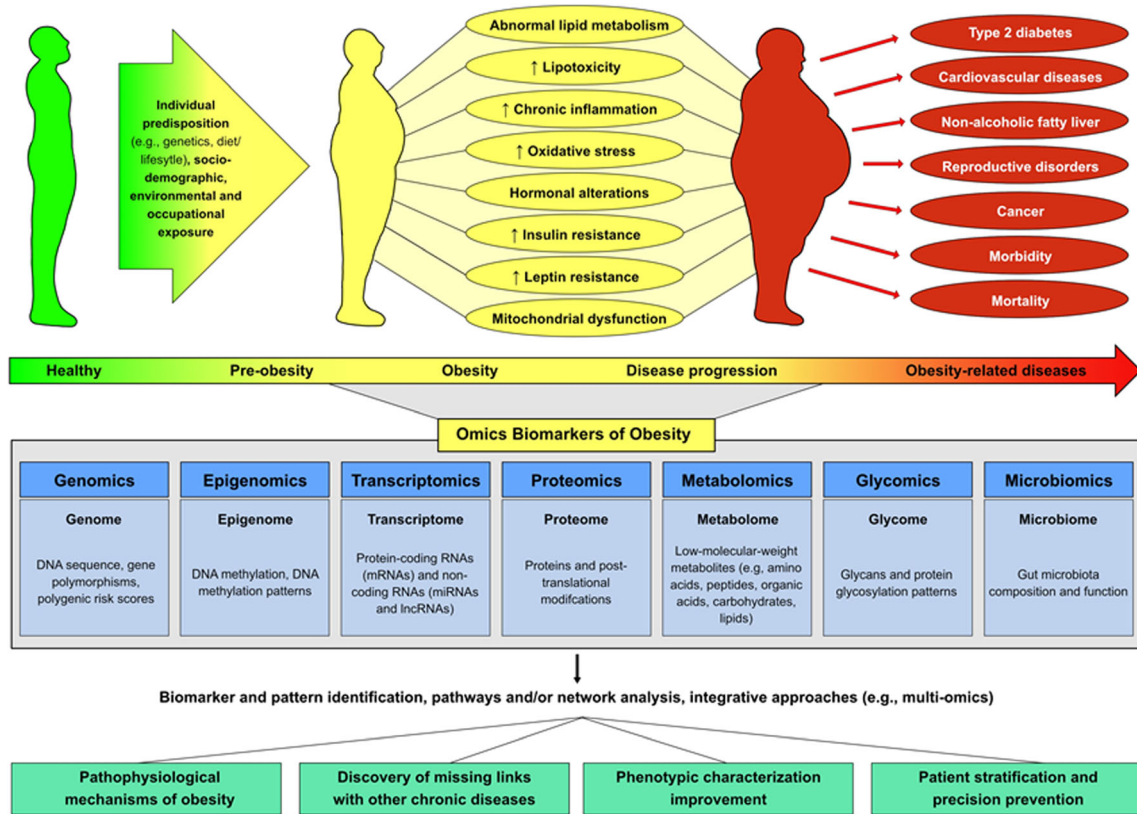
Individual predisposition (e.g., genetics, diet/ lifestyle), socio-demographic, environmental and occupational exposure

Abnormal lipid metabolism
↑ Lipotoxicity
↑ Chronic inflammation
↑ Oxidative stress
Hormonal alterations
↑ Insulin resistance
↑ Leptin resistance
Mitochondrial dysfunction

Type 2 diabetes
Cardiovascular diseases
Non-alcoholic fatty liver
Reproductive disorders
Cancer
Morbidity
Mortality

Healthy
Pre-obesity
Obesity
Disease progression
Obesity-related diseases

Omics Biomarkers of Obesity

| Genomics | Epigenomics | Transcriptomics | Proteomics | Metabolomics | Glycomics | Microbiomics |
|---|---|---|---|---|---|---|
| Genome | Epigenome | Transcriptome | Proteome | Metabolome | Glycome | Microbiome |
| DNA sequence, gene polymorphisms, polygenic risk scores | DNA methylation, DNA methylation patterns | Protein-coding RNAs (mRNAs) and non-coding RNAs (miRNAs and lncRNAs) | Proteins and post-translational modifcations | Low-molecular-weight metabolites (e.g, amino acids, peptides, organic acids, carbohydrates, lipids) | Glycans and protein glycosylation patterns | Gut microbiota composition and function |

Biomarker and pattern identification, pathways and/or network analysis, integrative approaches (e.g., multi-omics)

Pathophysiological mechanisms of obesity
Discovery of missing links with other chronic diseases
Phenotypic characterization improvement
Patient stratification and precision prevention